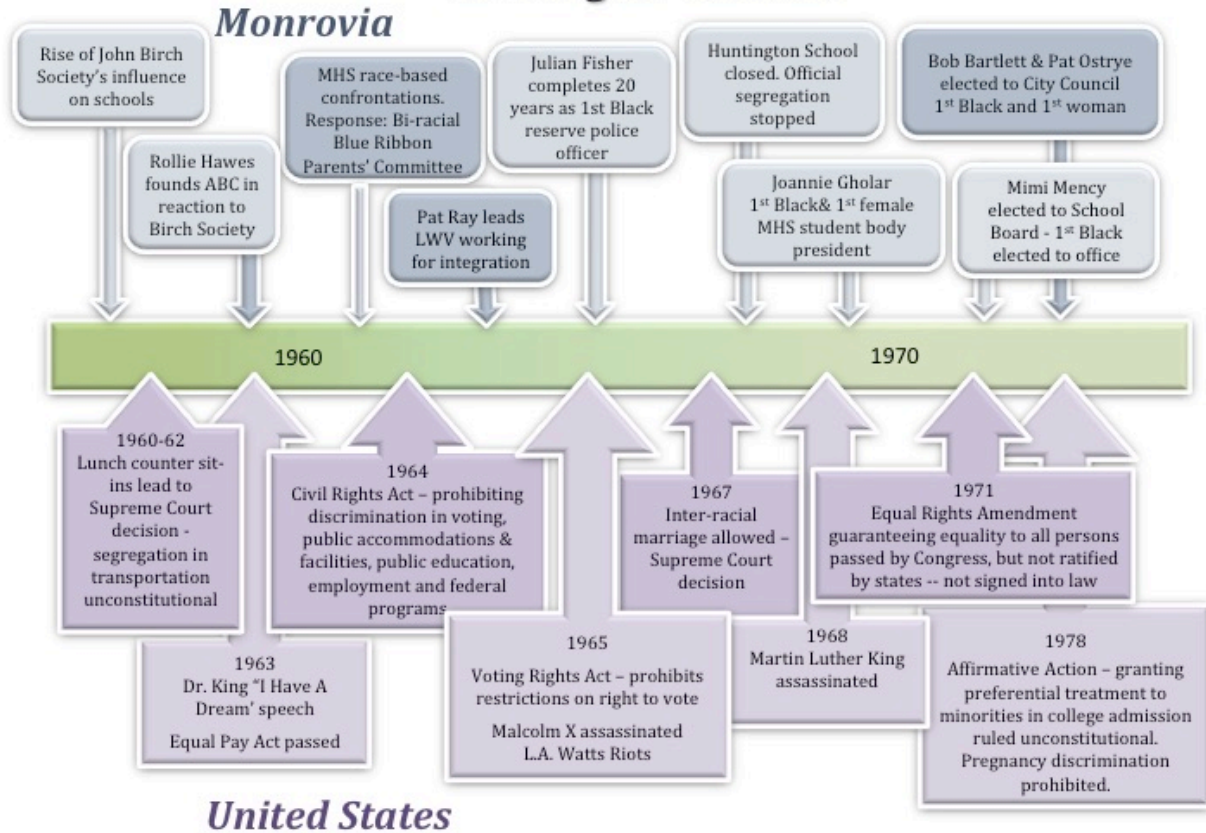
Monrovia

Rise of John Birch Society's influence on schools

Rollie Hawes founds ABC in reaction to Birch Society

MHS race-based confrontations. Response: Bi-racial Blue Ribbon Parents' Committee

Pat Ray leads LWV working for integration

Julian Fisher completes 20 years as 1st Black reserve police officer

Huntington School closed. Official segregation stopped

Joannie Gholar 1st Black& 1st female MHS student body president

Bob Bartlett & Pat Ostrye elected to City Council 1st Black and 1st woman

Mimi Mency elected to School Board - 1st Black elected to office

1960

1970

1960-62 Lunch counter sit-ins lead to Supreme Court decision - segregation in transportation unconstitutional

1963 Dr. King "I Have A Dream' speech

Equal Pay Act passed

1964 Civil Rights Act – prohibiting discrimination in voting, public accommodations & facilities, public education, employment and federal programs

1965 Voting Rights Act – prohibits restrictions on right to vote

Malcolm X assassinated L.A. Watts Riots

1967 Inter-racial marriage allowed – Supreme Court decision

1968 Martin Luther King assassinated

1971 Equal Rights Amendment guaranteeing equality to all persons passed by Congress, but not ratified by states -- not signed into law

1978 Affirmative Action – granting preferential treatment to minorities in college admission ruled unconstitutional. Pregnancy discrimination prohibited.

United States